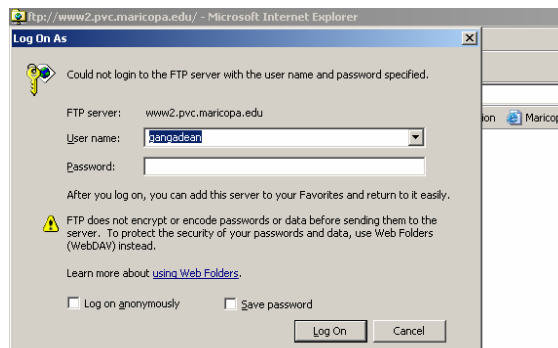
ftp://www2.pvc.maricopa.edu/ - Microsoft Internet Explorer

Log On As

Could not login to the FTP server with the user name and password specified.

FTP server: www2.pvc.maricopa.edu

User name: gangadean

Password:

After you log on, you can add this server to your Favorites and return to it easily.

FTP does not encrypt or encode passwords or data before sending them to the server. To protect the security of your passwords and data, use Web Folders (WebDAV) instead.

Learn more about using Web Folders.

Log on anonymously

Save password

Log On

Cancel

ion

Maricop